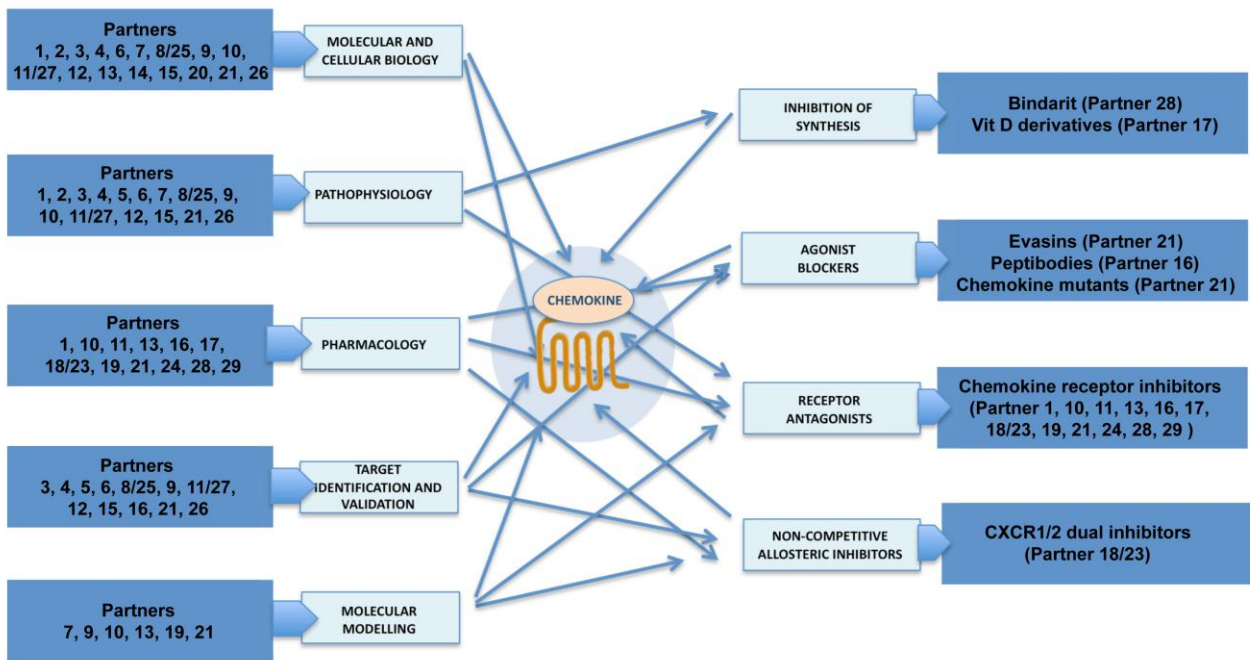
Partners
1, 2, 3, 4, 6, 7, 8/25, 9, 10, 11/27, 12, 13, 14, 15, 20, 21, 26

MOLECULAR AND CELLULAR BIOLOGY

Partners
1, 2, 3, 4, 5, 6, 7, 8/25, 9, 10, 11/27, 12, 15, 21, 26

PATHOPHYSIOLOGY

Partners
1, 10, 11, 13, 16, 17, 18/23, 19, 21, 24, 28, 29

PHARMACOLOGY

Partners
3, 4, 5, 6, 8/25, 9, 11/27, 12, 15, 16, 21, 26

TARGET IDENTIFICATION AND VALIDATION

Partners
7, 9, 10, 13, 19, 21

MOLECULAR MODELLING

CHEMOKINE

INHIBITION OF SYNTHESIS

Bindarit (Partner 28)
Vit D derivatives (Partner 17)

AGONIST BLOCKERS

Evasins (Partner 21)
Peptibodies (Partner 16)
Chemokine mutants (Partner 21)

RECEPTOR ANTAGONISTS

Chemokine receptor inhibitors
(Partner 1, 10, 11, 13, 16, 17, 18/23, 19, 21, 24, 28, 29 )

NON-COMPETITIVE ALLOSTERIC INHIBITORS

CXCR1/2 dual inhibitors
(Partner 18/23)